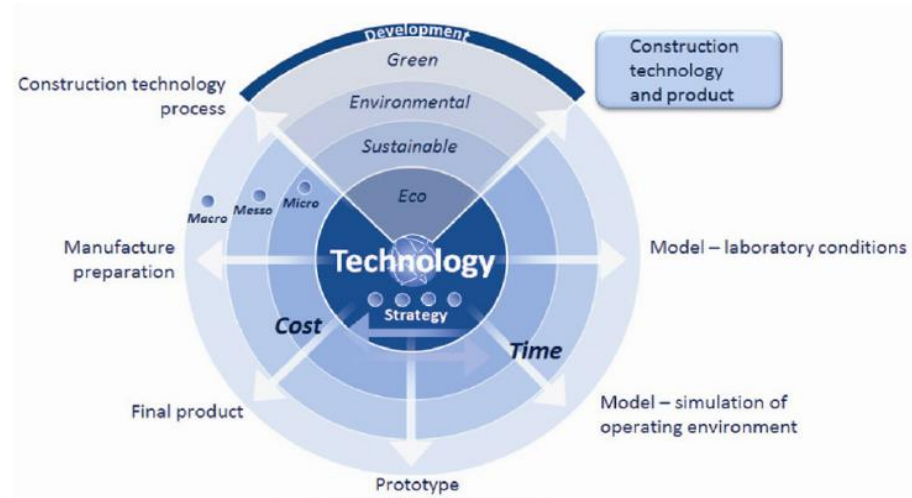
Development

Green

Environmental

Sustainable

Eco

Construction technology and product

Construction technology process

Macro

Messo

Micro

Manufacture preparation

Technology

Strategy

Model – laboratory conditions

Cost

Time

Final product

Model – simulation of operating environment

Prototype